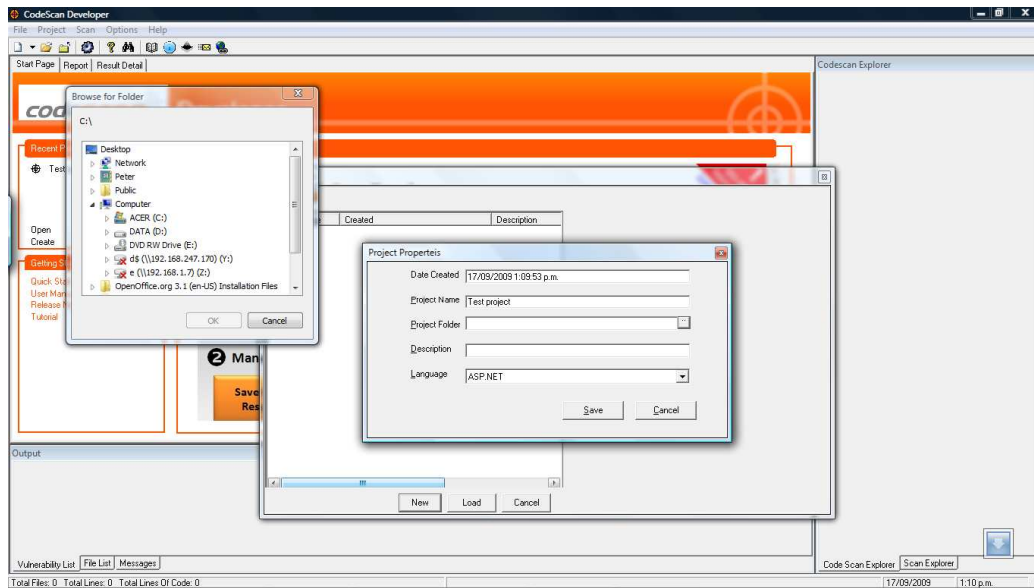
CodeScan Developer
File Project Scan Options Help
Start Page | Report | Result Detail
Codescan Explorer
cod
Browse for Folder
C:\
Desktop
Network
Peter
Public
Computer
ACER (C:)
DATA (D:)
DVD RW Drive (E:)
d$ (\\192.168.247.170) (Y:)
e (\\192.168.1.7) (Z:)
OpenOffice.org 3.1 (en-US) Installation Files
OK Cancel
Recent P
Test
Open
Create
Getting St
Quick Sta
User Man
Release N
Tutorial
Created
Description
Project Properteis
Date Created 17/09/2009 1:09:53 p.m.
Project Name Test project
Project Folder
Description
Language ASP.NET
Save Cancel
2 Man
Save
Res
New Load Cancel
Output
Vulnerability List | File List | Messages
Code Scan Explorer | Scan Explorer
Total Files: 0 Total Lines: 0 Total Lines Of Code: 0
17/09/2009 1:10 p.m.